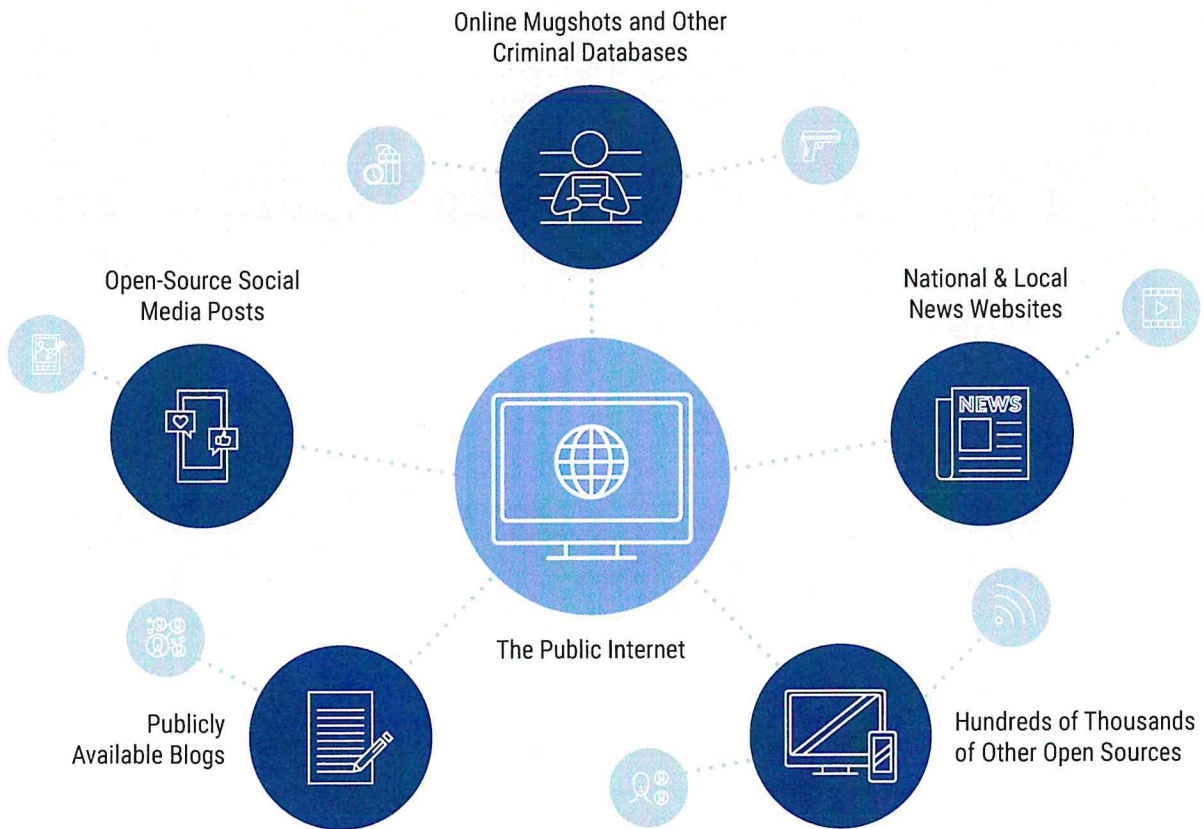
Online Mugshots and Other Criminal Databases

Open-Source Social Media Posts

National & Local News Websites

NEWS

The Public Internet

Publicly Available Blogs

Hundreds of Thousands of Other Open Sources